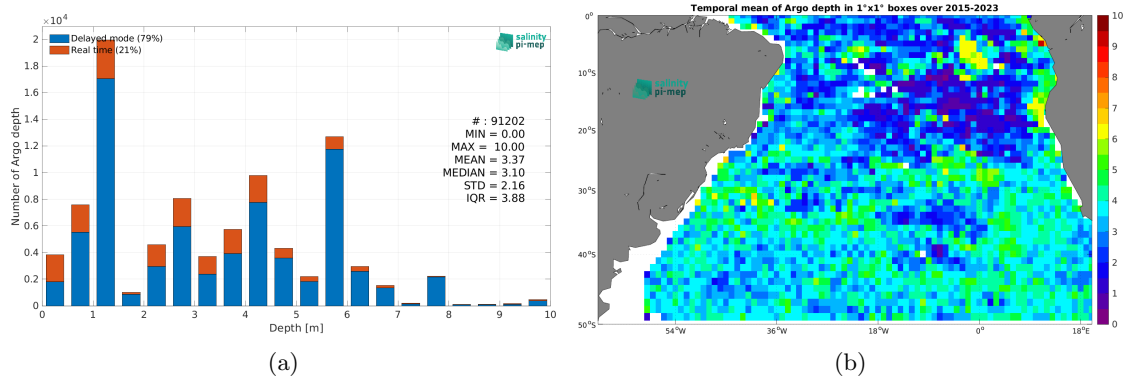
$\times 10^4$

Delayed mode (79%)
Real time (21%)

salinity pi-mep

# : 91202
MIN = 0.00
MAX = 10.00
MEAN = 3.37
MEDIAN = 3.10
STD = 2.16
IQR = 3.88

Number of Argo depth

2
1.8
1.6
1.4
1.2
1
0.8
0.6
0.4
0.2
0

0 1 2 3 4 5 6 7 8 9 10

Depth [m]

(a)

Temporal mean of Argo depth in 1°x1° boxes over 2015-2023

salinity pi-mep

0°
10°S
20°S
30°S
40°S
50°S

54°W 36°W 18°W 0° 18°E

10
9
8
7
6
5
4
3
2
1
0

(b)